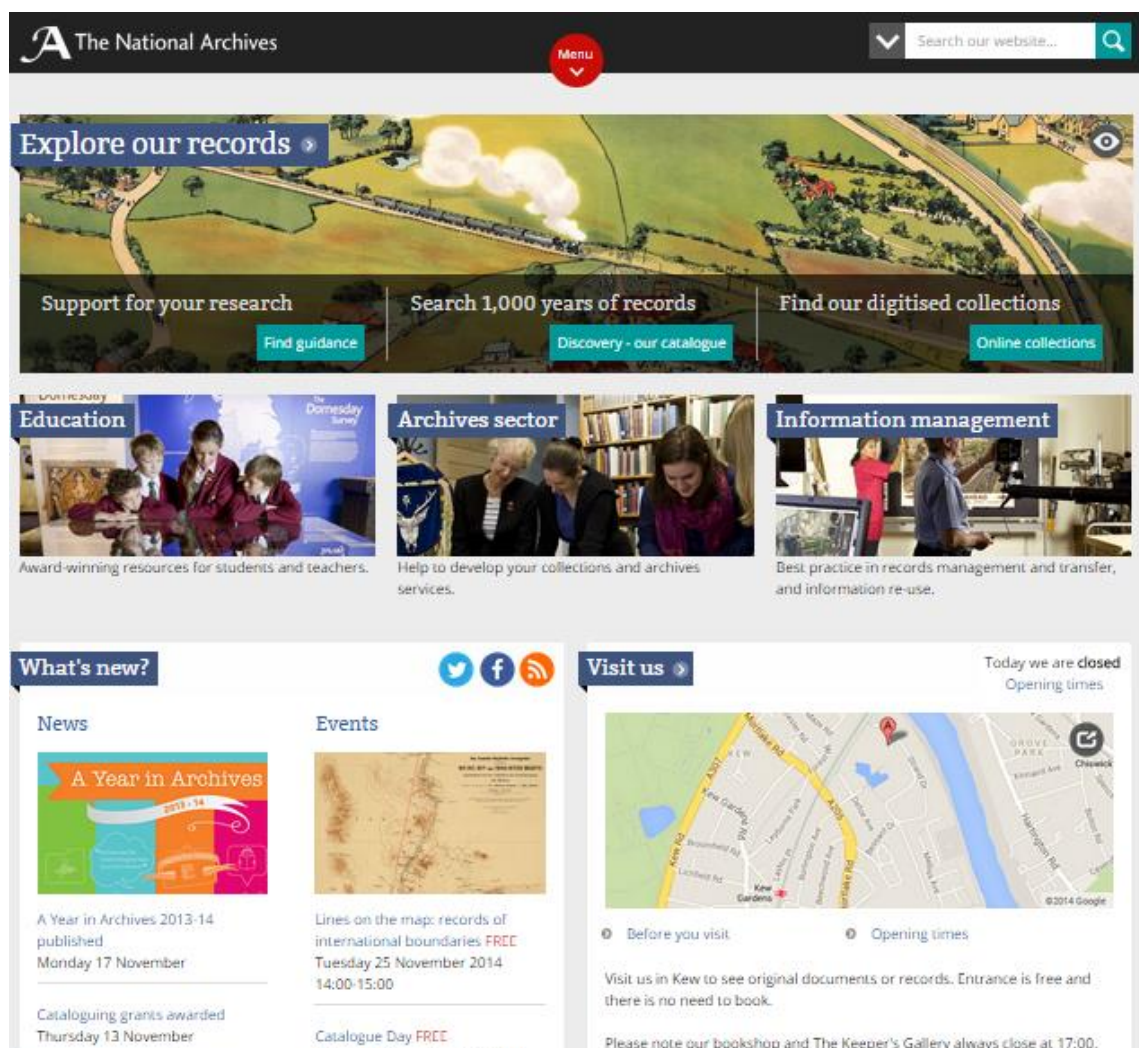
The National Archives

Menu

Search our website...

Explore our records

Support for your research

Find guidance

Search 1,000 years of records

Discovery - our catalogue

Find our digitised collections

Online collections

Education

Award-winning resources for students and teachers.

Archives sector

Help to develop your collections and archives services.

Information management

Best practice in records management and transfer, and information re-use.

What's new?

News

A Year in Archives

2013-14

A Year in Archives 2013-14 published
Monday 17 November

Cataloguing grants awarded
Thursday 13 November

Events

Lines on the map: records of international boundaries FREE
Tuesday 25 November 2014
14:00-15:00

Catalogue Day FREE

Visit us

Today we are closed
Opening times

Kew Rd
Kew Gardens Rd
Kew Gardens
Chiswick
©2014 Google

Before you visit

Opening times

Visit us in Kew to see original documents or records. Entrance is free and there is no need to book.

Please note our bookshop and The Keeper's Gallery always close at 17:00.